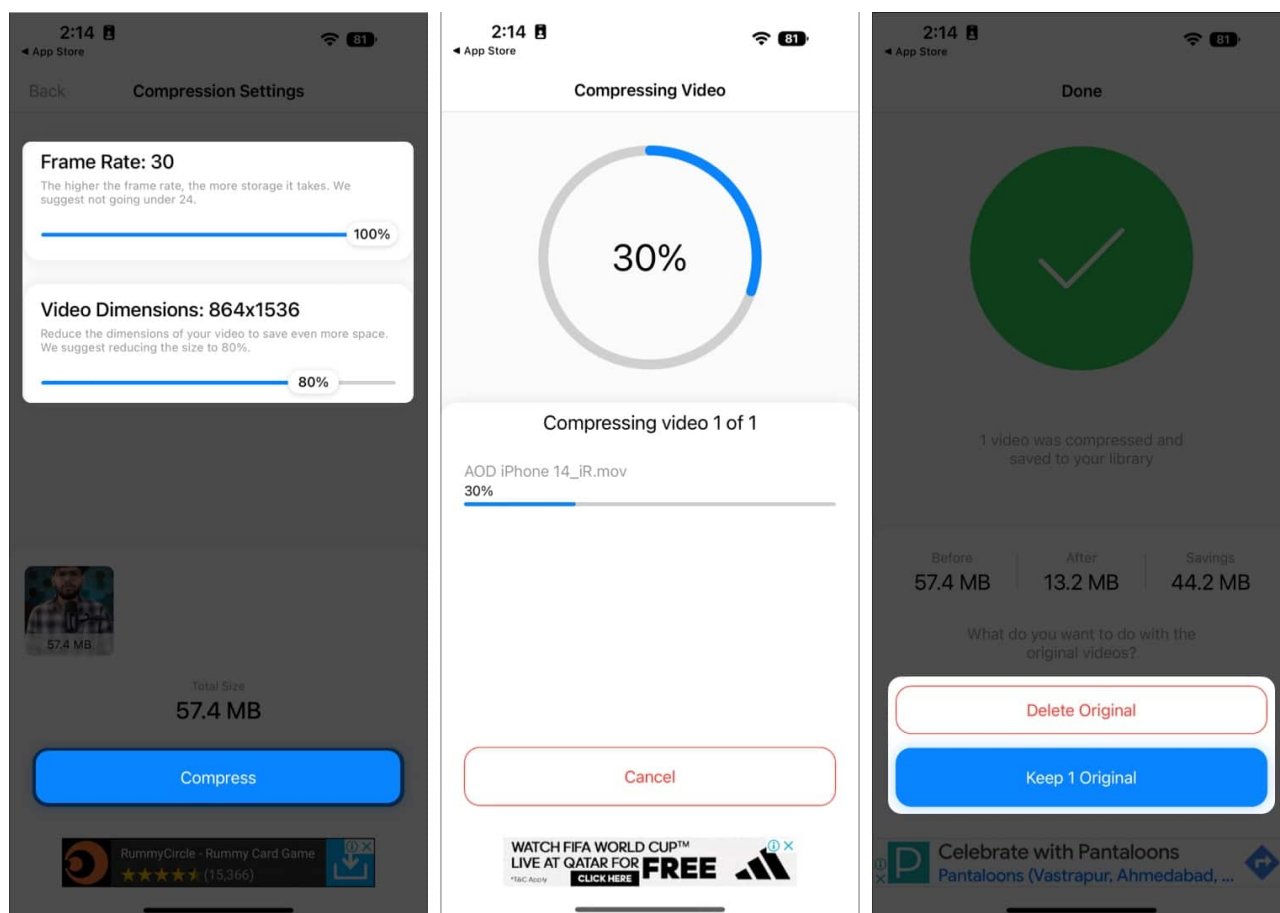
2:14
◀ App Store
81

Back
Compression Settings

Frame Rate: 30
The higher the frame rate, the more storage it takes. We suggest not going under 24.
100%

Video Dimensions: 864x1536
Reduce the dimensions of your video to save even more space. We suggest reducing the size to 80%.
80%

57.4 MB

Total Size
57.4 MB

Compress

RummyCircle - Rummy Card Game
★★★★★ (15,366)

2:14
◀ App Store
81

Compressing Video

30%

Compressing video 1 of 1

AOD iPhone 14_iR.mov
30%

Cancel

WATCH FIFA WORLD CUP™ LIVE AT QATAR FOR FREE
*T&C Apply
CLICK HERE

2:14
◀ App Store
81

Done

1 video was compressed and saved to your library

Before
57.4 MB

After
13.2 MB

Savings
44.2 MB

What do you want to do with the original videos?

Delete Original

Keep 1 Original

Celebrate with Pantaloons
Pantaloons (Vastrapur, Ahmedabad, ...